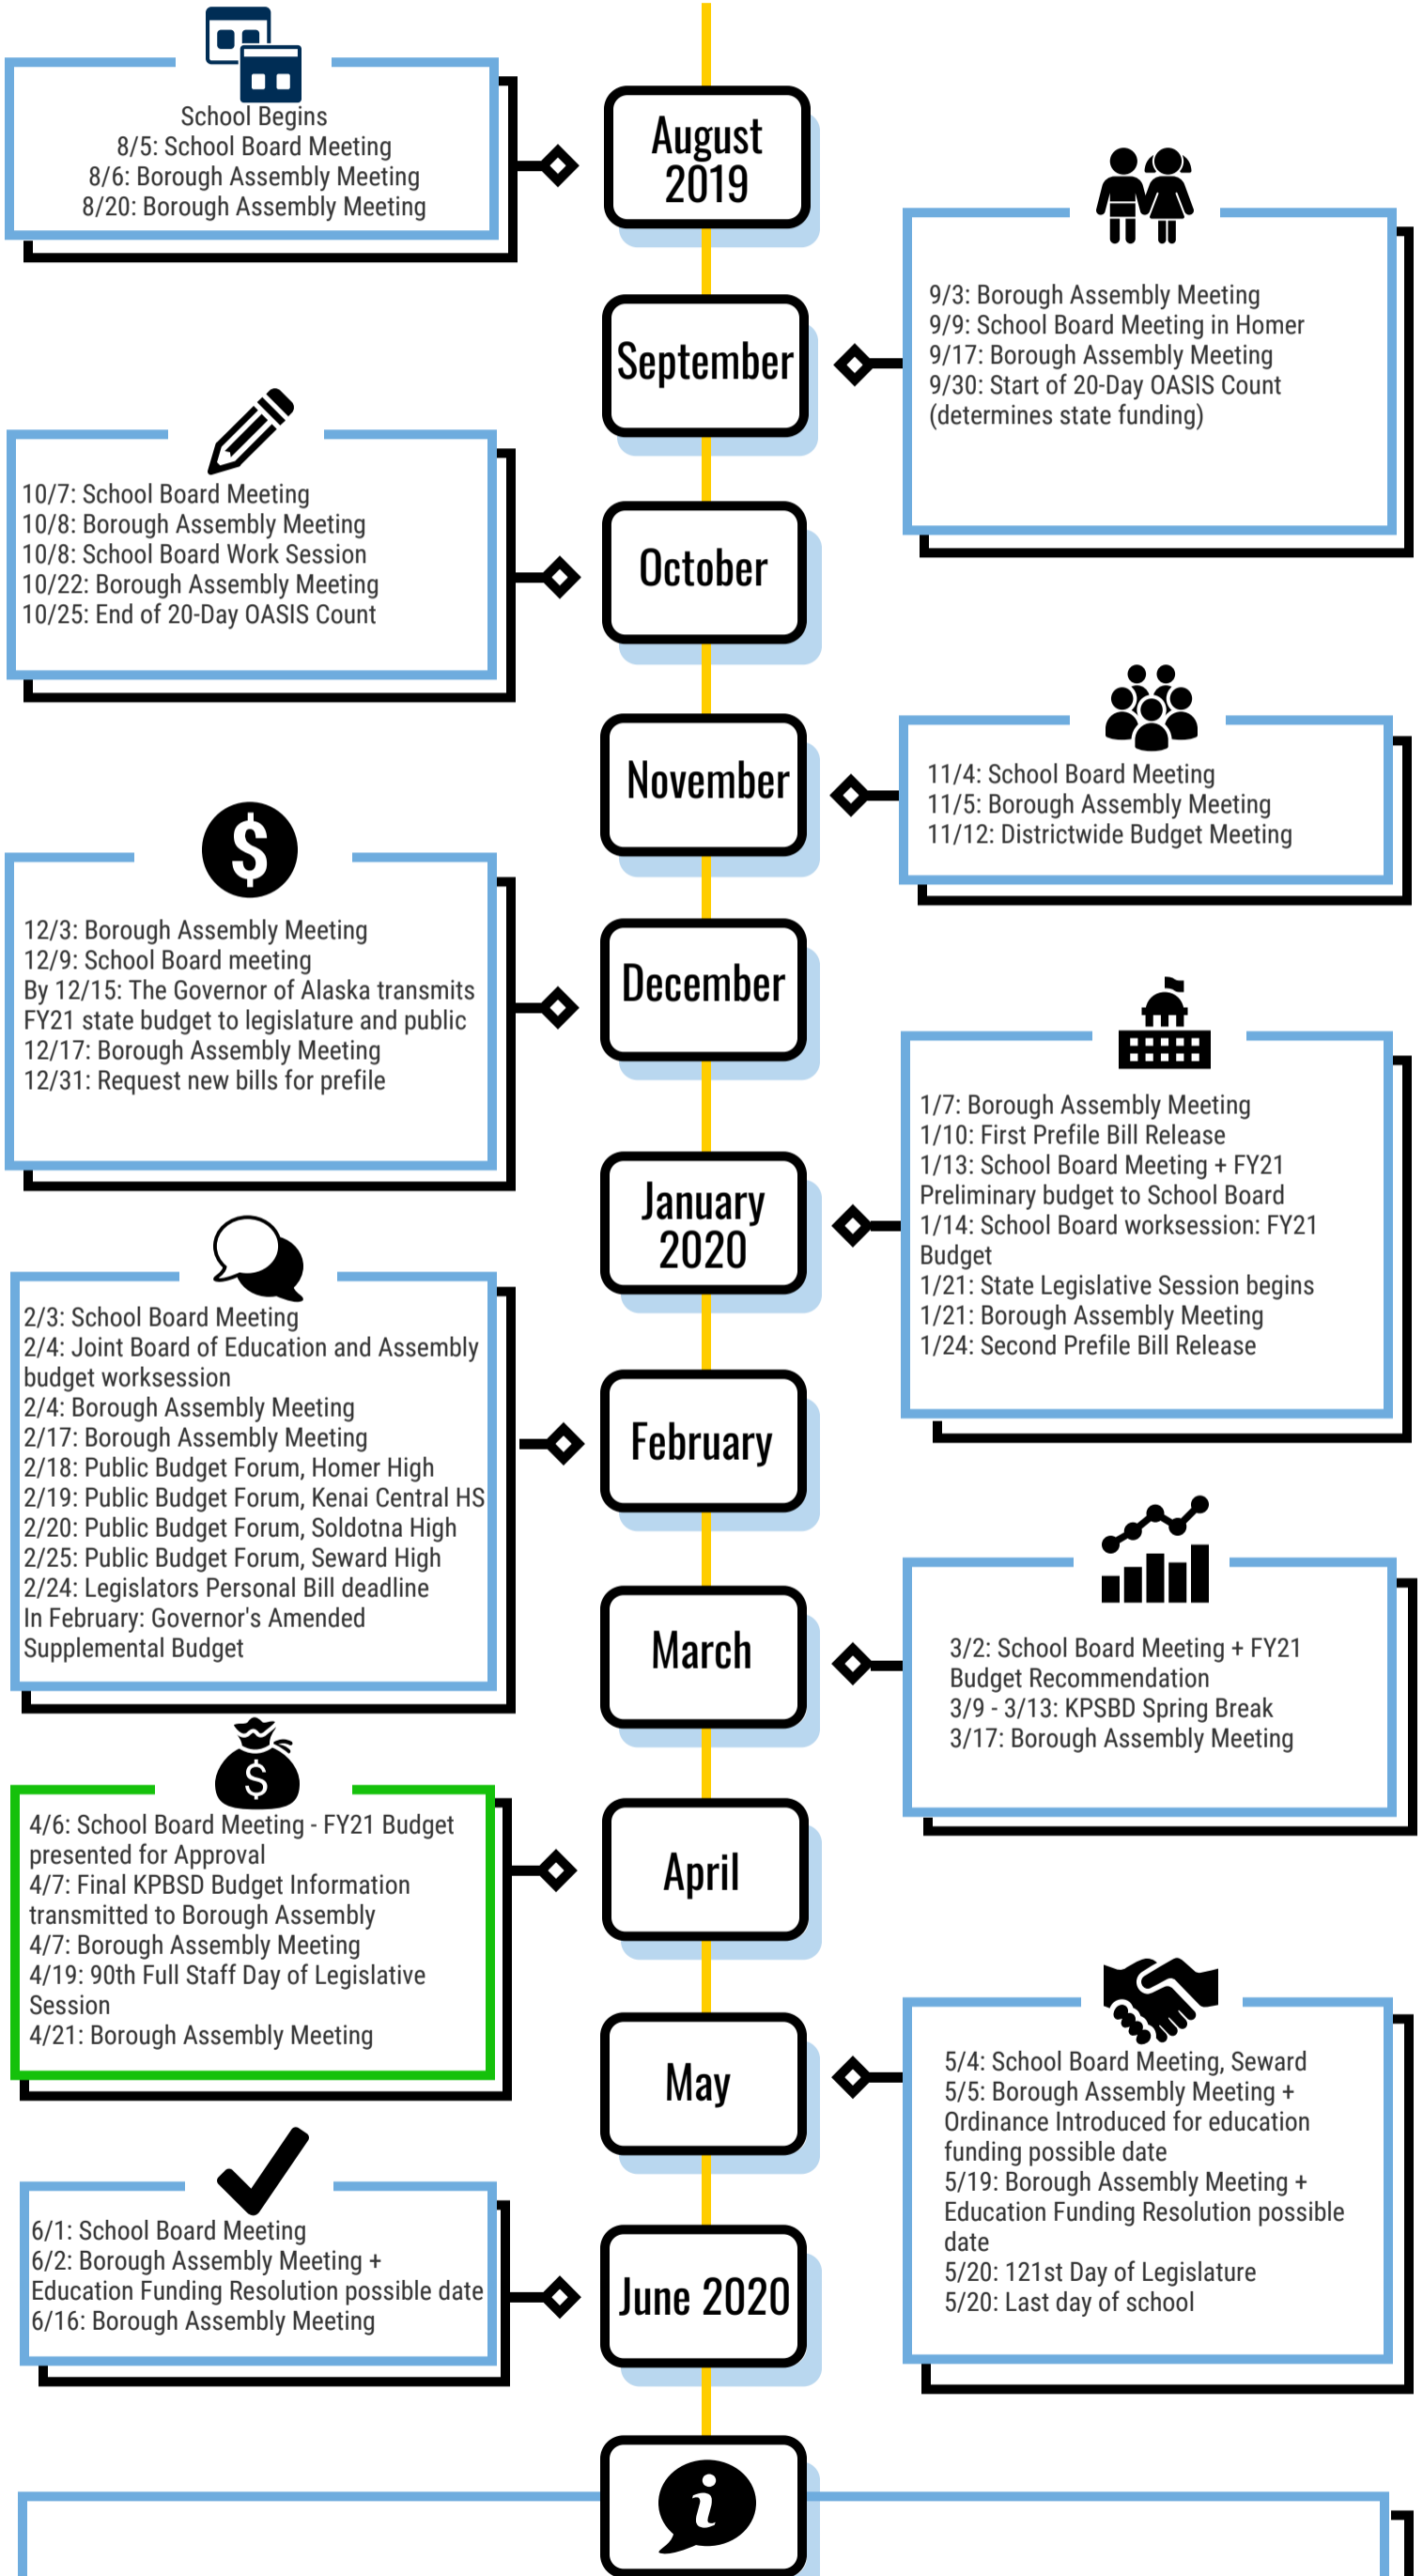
School Begins
8/5: School Board Meeting
8/6: Borough Assembly Meeting
8/20: Borough Assembly Meeting

August 2019

September

9/3: Borough Assembly Meeting
9/9: School Board Meeting in Homer
9/17: Borough Assembly Meeting
9/30: Start of 20-Day OASIS Count (determines state funding)

10/7: School Board Meeting
10/8: Borough Assembly Meeting
10/8: School Board Work Session
10/22: Borough Assembly Meeting
10/25: End of 20-Day OASIS Count

October

November

11/4: School Board Meeting
11/5: Borough Assembly Meeting
11/12: Districtwide Budget Meeting

$

12/3: Borough Assembly Meeting
12/9: School Board meeting
By 12/15: The Governor of Alaska transmits FY21 state budget to legislature and public
12/17: Borough Assembly Meeting
12/31: Request new bills for prefile

December

January 2020

1/7: Borough Assembly Meeting
1/10: First Prefile Bill Release
1/13: School Board Meeting + FY21 Preliminary budget to School Board
1/14: School Board worksession: FY21 Budget
1/21: State Legislative Session begins
1/21: Borough Assembly Meeting
1/24: Second Prefile Bill Release

2/3: School Board Meeting
2/4: Joint Board of Education and Assembly budget worksession
2/4: Borough Assembly Meeting
2/17: Borough Assembly Meeting
2/18: Public Budget Forum, Homer High
2/19: Public Budget Forum, Kenai Central HS
2/20: Public Budget Forum, Soldotna High
2/25: Public Budget Forum, Seward High
2/24: Legislators Personal Bill deadline
In February: Governor's Amended Supplemental Budget

February

March

3/2: School Board Meeting + FY21 Budget Recommendation
3/9 - 3/13: KPSBD Spring Break
3/17: Borough Assembly Meeting

$

4/6: School Board Meeting - FY21 Budget presented for Approval
4/7: Final KPBSD Budget Information transmitted to Borough Assembly
4/7: Borough Assembly Meeting
4/19: 90th Full Staff Day of Legislative Session
4/21: Borough Assembly Meeting

April

May

5/4: School Board Meeting, Seward
5/5: Borough Assembly Meeting + Ordinance Introduced for education funding possible date
5/19: Borough Assembly Meeting + Education Funding Resolution possible date
5/20: 121st Day of Legislature
5/20: Last day of school

6/1: School Board Meeting
6/2: Borough Assembly Meeting + Education Funding Resolution possible date
6/16: Borough Assembly Meeting

June 2020

i